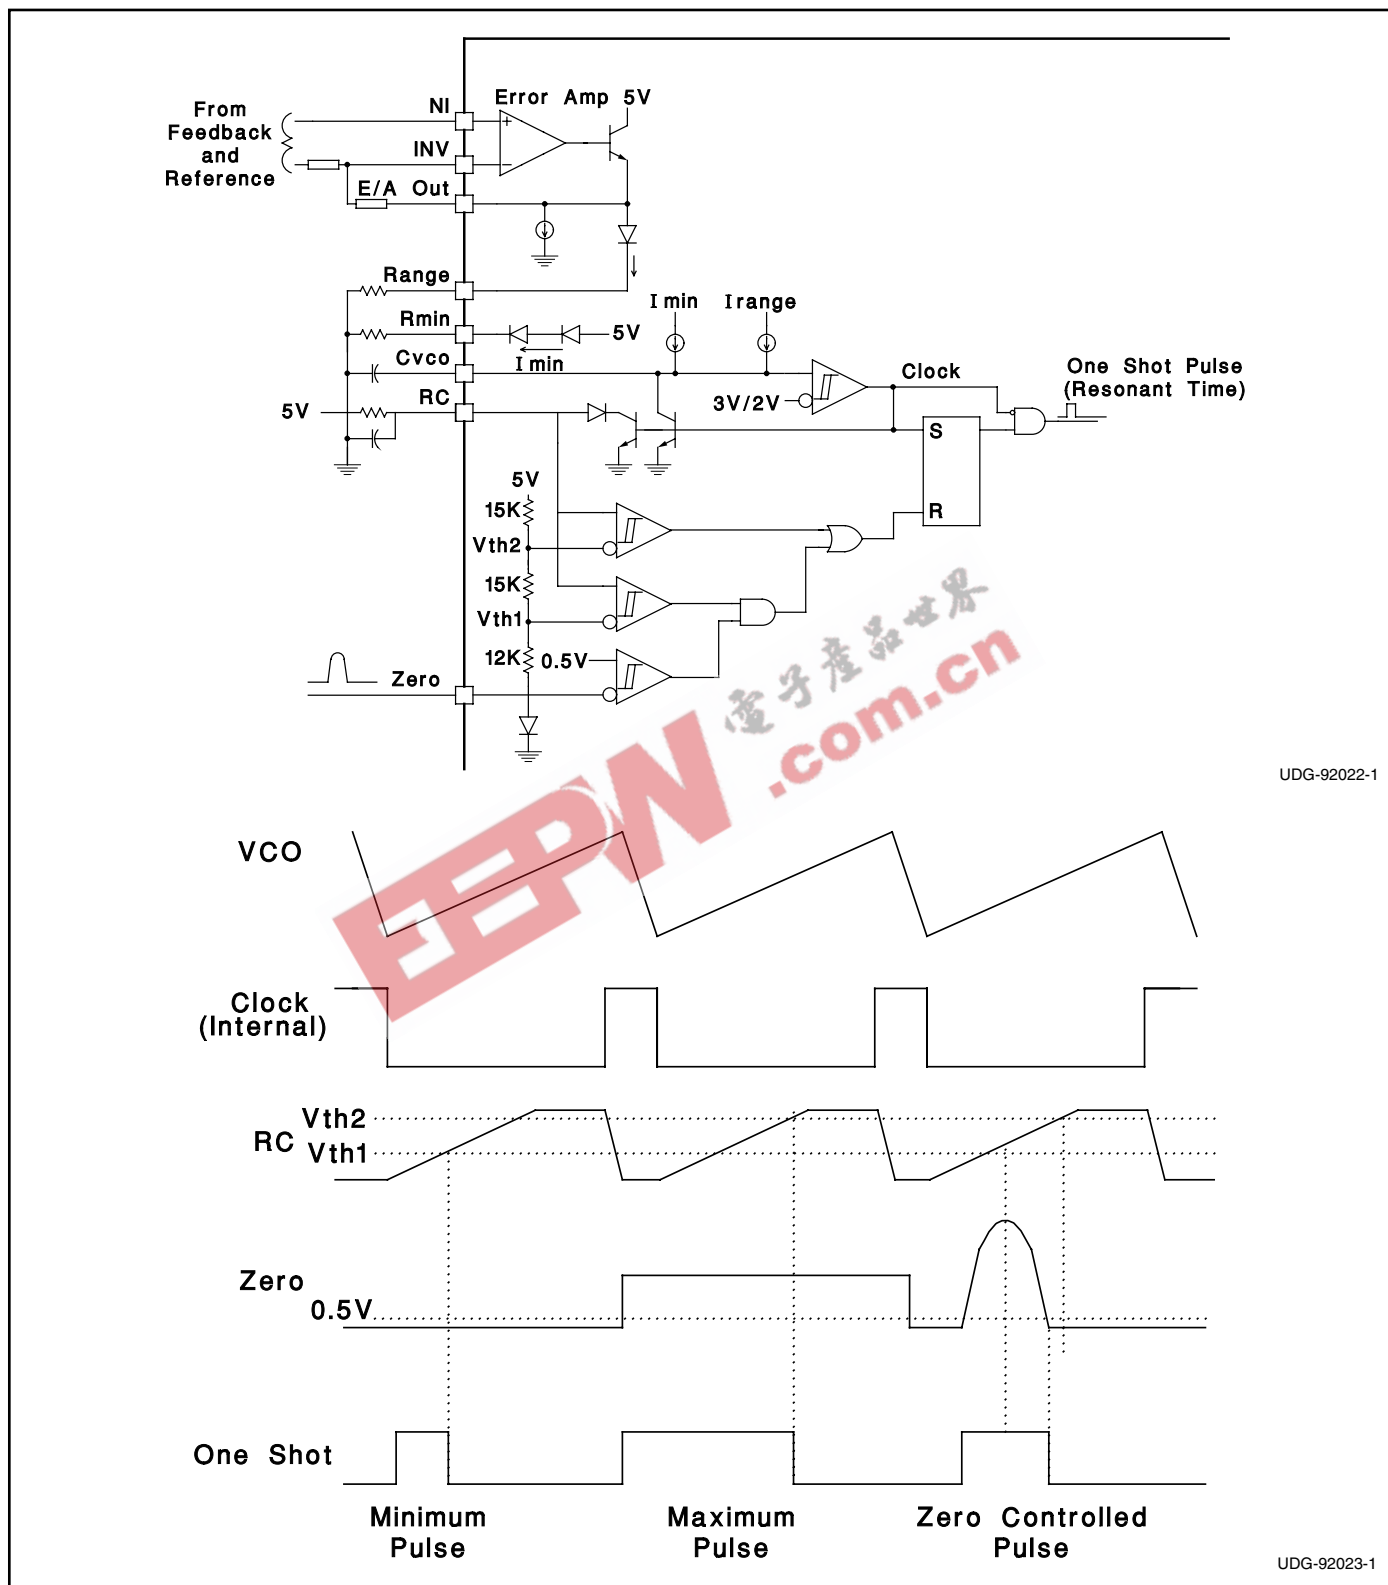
From Feedback and Reference

NI

INV

Error Amp 5V

E/A Out

Range

Rmin

5V

Cvco

I min

I min

I range

RC

5V

3V/2V

Clock

One Shot Pulse (Resonant Time)

S

R

5V

15K

Vth2

15K

Vth1

12K

0.5V

Zero

電子產品世界

EEPW .com.cn

UDG-92022-1

VCO

Clock (Internal)

RC

Vth2

Vth1

Zero

0.5V

One Shot

Minimum Pulse

Maximum Pulse

Zero Controlled Pulse

UDG-92023-1